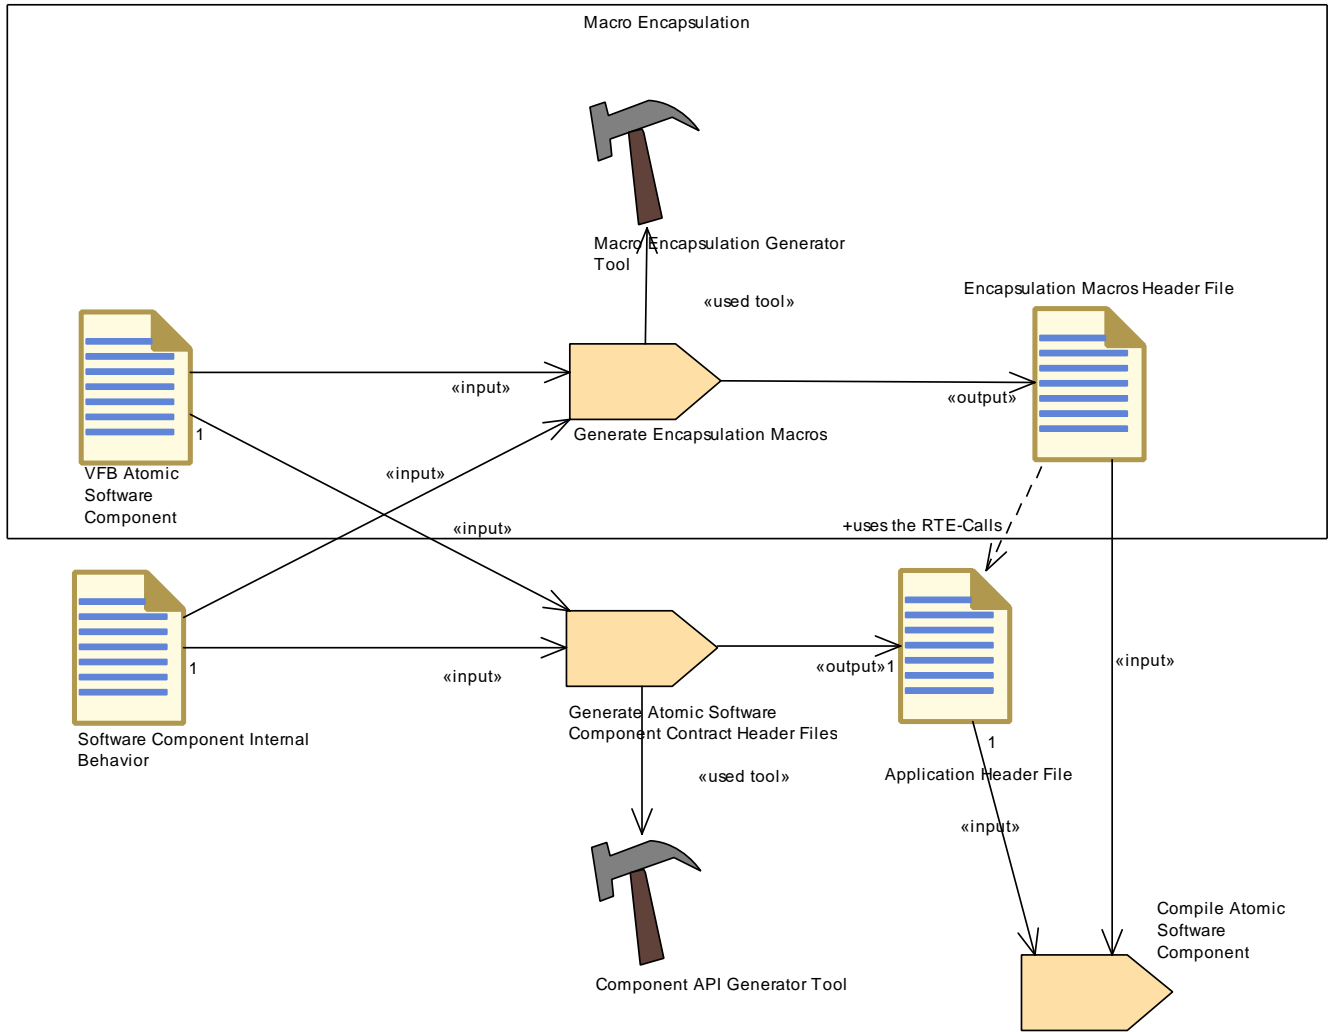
Macro Encapsulation

Macro Encapsulation Generator Tool

«used tool»

Encapsulation Macros Header File

«input»

«output»

Generate Encapsulation Macros

1

VFB Atomic Software Component

«input»

«input»

+uses the RTE-Calls

1

«input»

«output»1

«input»

Software Component Internal Behavior

Generate Atomic Software Component Contract Header Files

1

«used tool»

Application Header File

«input»

Compile Atomic Software Component

Component API Generator Tool